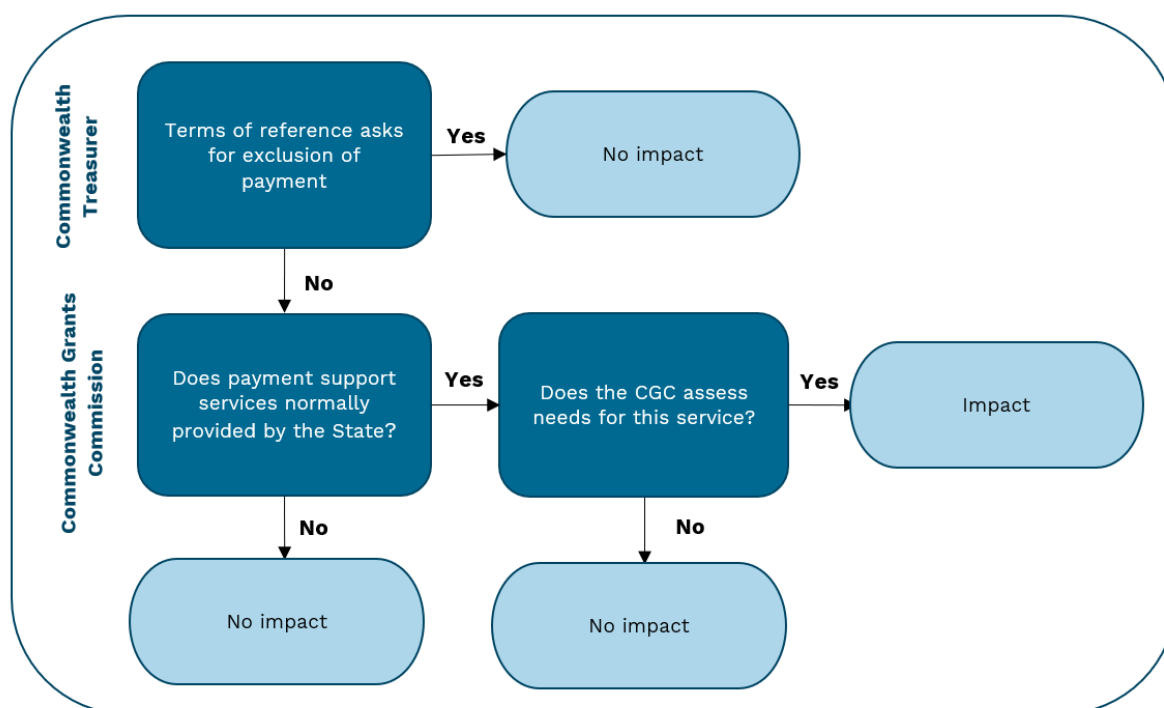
Commonwealth Treasurer

Terms of reference asks for exclusion of payment

Yes

No impact

No

Commonwealth Grants Commission

Does payment support services normally provided by the State?

Yes

Does the CGC assess needs for this service?

Yes

Impact

No

No impact

No

No impact